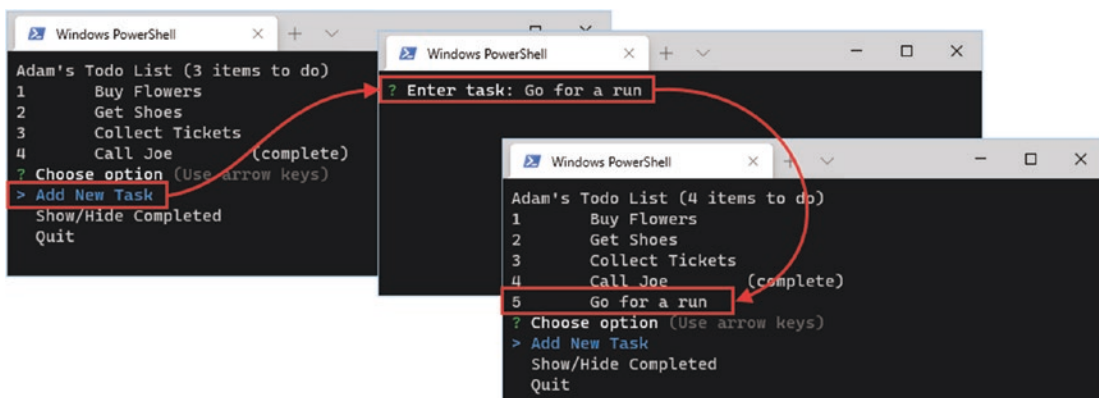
Windows PowerShell

Adam's Todo List (3 items to do)
1 Buy Flowers
2 Get Shoes
3 Collect Tickets
4 Call Joe (complete)
? Choose option (Use arrow keys)
> Add New Task
Show/Hide Completed
Quit

Windows PowerShell

? Enter task: Go for a run

Windows PowerShell

Adam's Todo List (4 items to do)
1 Buy Flowers
2 Get Shoes
3 Collect Tickets
4 Call Joe (complete)
5 Go for a run
? Choose option (Use arrow keys)
> Add New Task
Show/Hide Completed
Quit